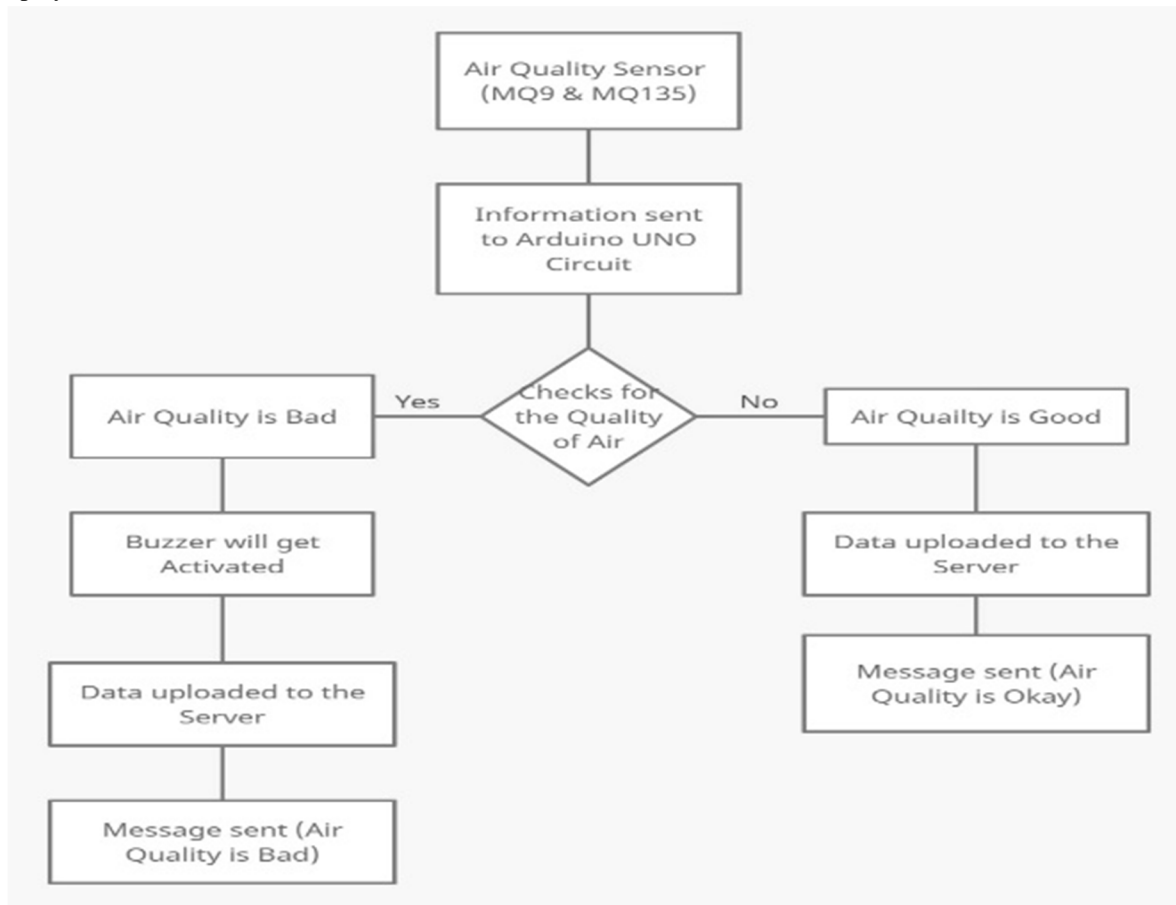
Air Quality Sensor (MQ9 & MQ135)

Information sent to Arduino UNO Circuit

Checks for the Quality of Air

Yes

No

Air Quality is Bad

Air Quailty is Good

Buzzer will get Activated

Data uploaded to the Server

Data uploaded to the Server

Message sent (Air Quality is Okay)

Message sent (Air Quality is Bad)